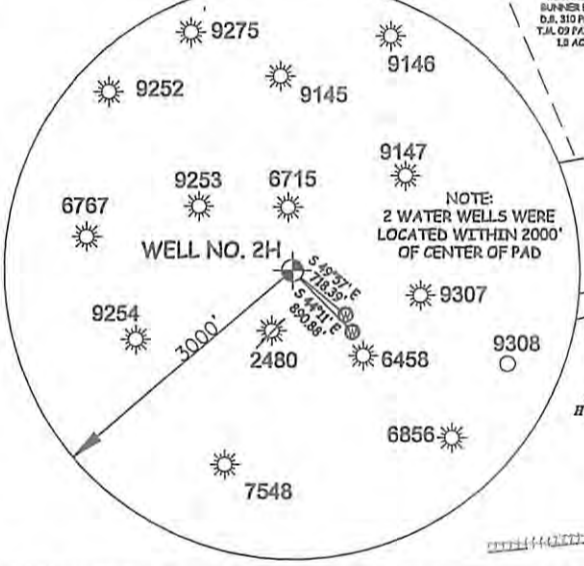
9275

9146

9252

9145

9147

9253

6715

6767

NOTE:
2 WATER WELLS WERE
LOCATED WITHIN 2000'
OF CENTER OF PAD

WELL NO. 2H

S 49°57' E
718.39'

S 44°11' E
890.86'

9307

9254

3000'

2480

6458

9308

6856

7548

BUNNER
D.B. 310 P
T.M. 09 PA
1.0 AC